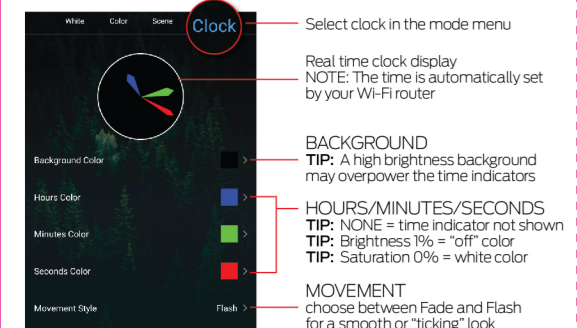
White Color Scene Clock

Select clock in the mode menu

Real time clock display
NOTE: The time is automatically set by your Wi-Fi router

Background Color >

BACKGROUND
TIP: A high brightness background may overpower the time indicators

Hours Color >

Minutes Color >

Seconds Color >

HOURS/MINUTES/SECONDS
TIP: NONE = time indicator not shown
TIP: Brightness 1% = "off" color
TIP: Saturation 0% = white color

Movement Style Flash >

MOVEMENT
choose between Fade and Flash for a smooth or "ticking" look